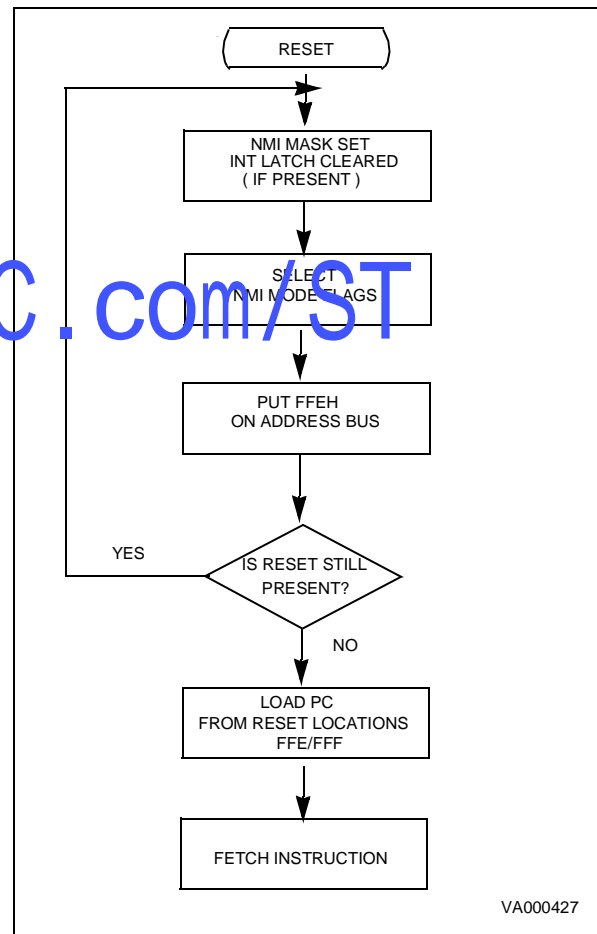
RESET

NMI MASK SET
INT LATCH CLEARED
( IF PRESENT )

SELECT
NMI MODE FLAGS

C.com/ST

PUT FFEH
ON ADDRESS BUS

YES

IS RESET STILL PRESENT?

NO

LOAD PC
FROM RESET LOCATIONS
FFE/FFF

FETCH INSTRUCTION

VA000427